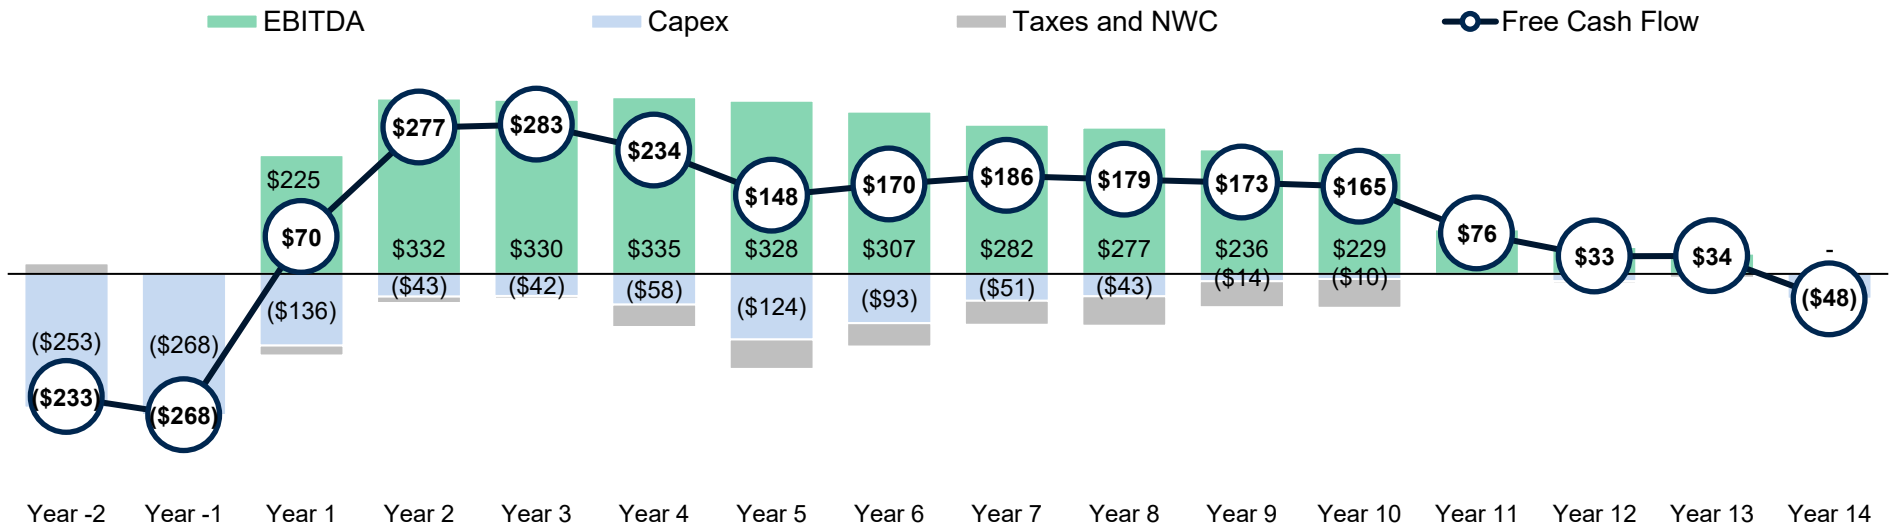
EBITDA Capex Taxes and NWC Free Cash Flow

$277 $283 $234 $148 $170 $186 $179 $173 $165 $76 $33 $34 ($48)

$225
$70
$332 $330 $335 $328 $307 $282 $277 $236 $229
-
($43) ($42) ($58) ($51) ($43) ($14) ($10)
($136)
($124) ($93)
($253) ($268)
($233) ($268)

Year -2 Year -1 Year 1 Year 2 Year 3 Year 4 Year 5 Year 6 Year 7 Year 8 Year 9 Year 10 Year 11 Year 12 Year 13 Year 14